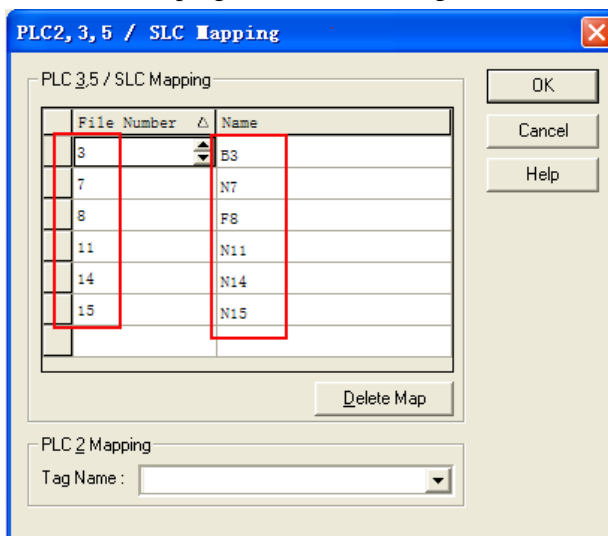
PLC2, 3, 5 / SLC Mapping

PLC 3,5 / SLC Mapping

| File Number △ | Name |
|---|---|
| 3 | B3 |
| 7 | N7 |
| 8 | F8 |
| 11 | N11 |
| 14 | N14 |
| 15 | N15 |
| | |

Delete Map

PLC 2 Mapping

Tag Name :

OK

Cancel

Help